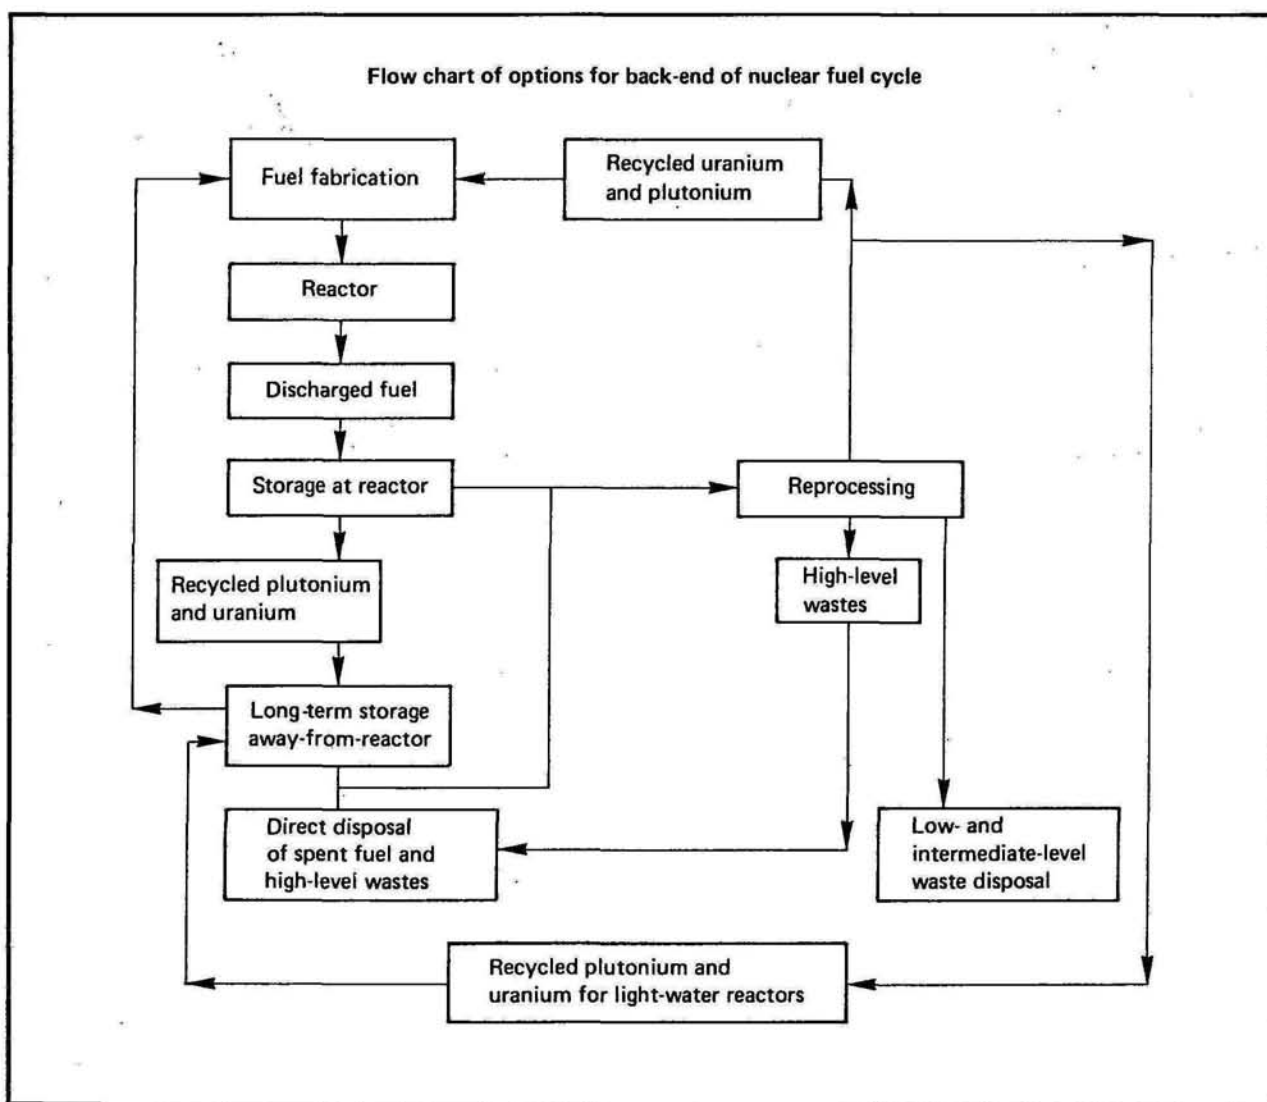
Flow chart of options for back-end of nuclear fuel cycle

Fuel fabrication

Recycled uranium and plutonium

Reactor

Discharged fuel

Storage at reactor

Reprocessing

Recycled plutonium and uranium

High-level wastes

Long-term storage away-from-reactor

Direct disposal of spent fuel and high-level wastes

Low- and intermediate-level waste disposal

Recycled plutonium and uranium for light-water reactors